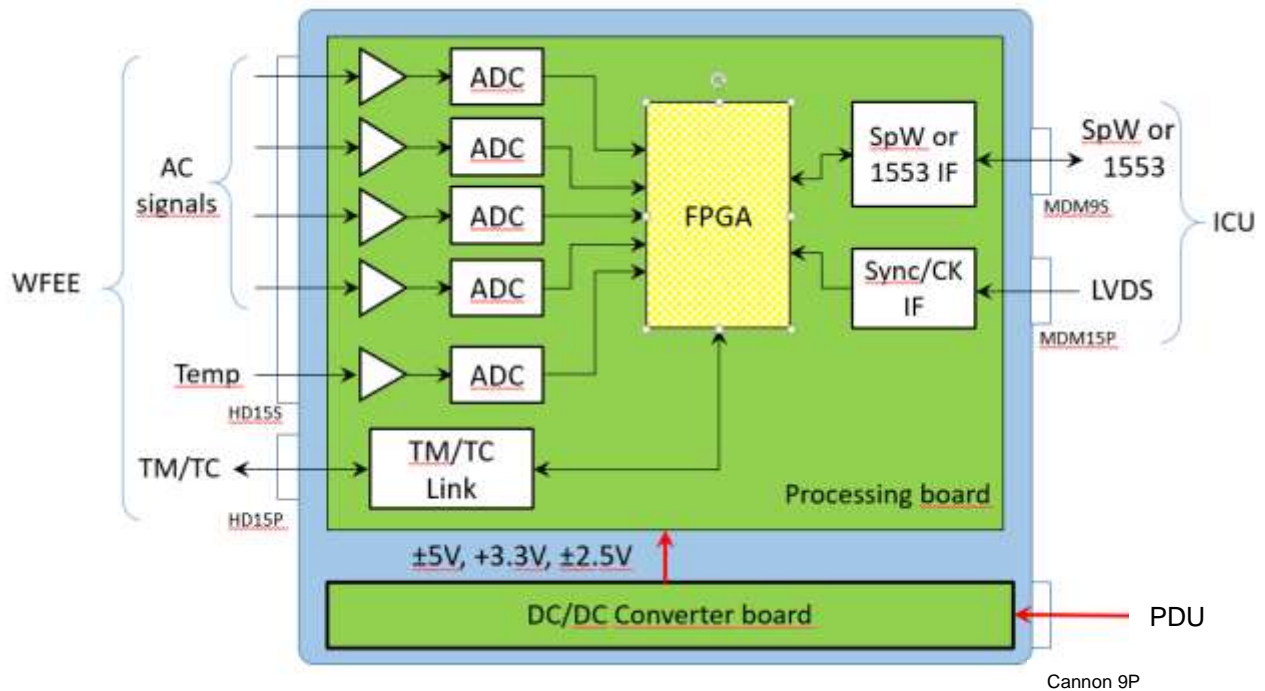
WFEE

AC signals

Temp

TM/TC

HD15S

HD15P

ADC

ADC

ADC

ADC

ADC

TM/TC Link

FPGA

SpW or 1553 IF

Sync/CK IF

Processing board

SpW or 1553

LVDS

ICU

MDM9S

MDM15P

$\pm$5V, +3.3V, $\pm$2.5V

DC/DC Converter board

PDU

Cannon 9P